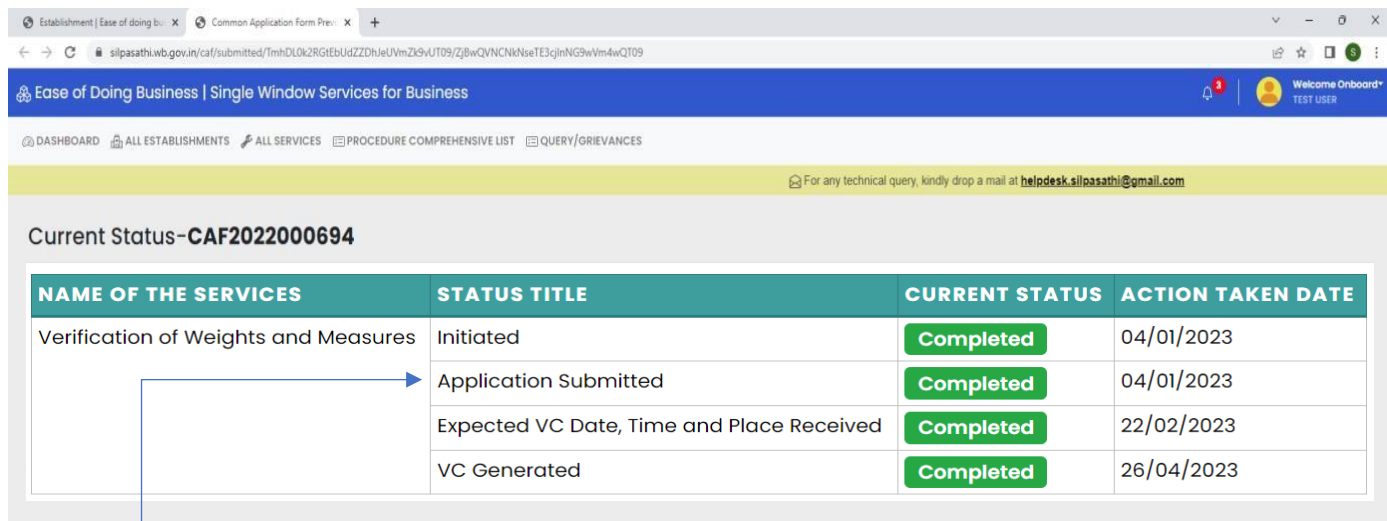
Establishment | Ease of doing bu ×
Common Application Form Prev ×
+

silpasathi.wb.gov.in/caf/submitted/TmhDL0k2RGtEbUdZZDhJeUVmZk9vUT09/ZjBwQVNCNkNseTE3cjlnNG9wVm4wQT09

S

Ease of Doing Business | Single Window Services for Business

3

Welcome Onboard
TEST USER

DASHBOARD ALL ESTABLISHMENTS ALL SERVICES PROCEDURE COMPREHENSIVE LIST QUERY/GRIEVANCES

For any technical query, kindly drop a mail at helpdesk.silpasathi@gmail.com

Current Status-CAF2022000694

| NAME OF THE SERVICES | STATUS TITLE | CURRENT STATUS | ACTION TAKEN DATE |
|---|---|---|---|
| Verification of Weights and Measures | Initiated | Completed | 04/01/2023 |
| | Application Submitted | Completed | 04/01/2023 |
| | Expected VC Date, Time and Place Received | Completed | 22/02/2023 |
| | VC Generated | Completed | 26/04/2023 |